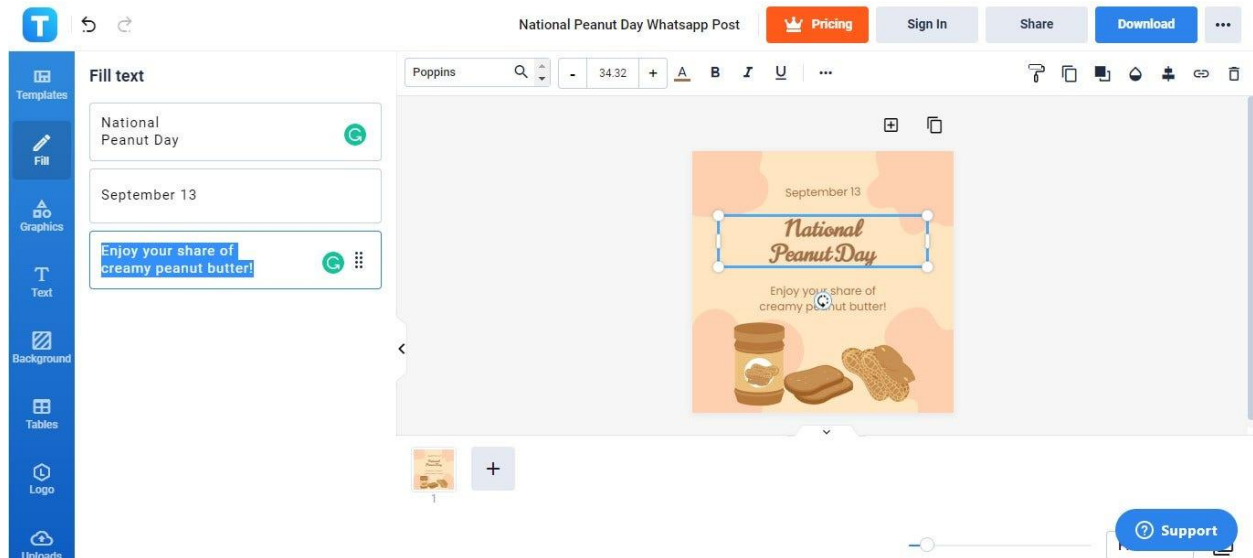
National Peanut Day Whatsapp Post

Pricing

Sign In

Share

Download

Templates

Fill

Graphics

Text

Background

Tables

Logo

Uploads

Fill text

National
Peanut Day

September 13

Enjoy your share of
creamy peanut butter!

Poppins

34.32

September 13

National
Peanut Day

Enjoy your share of
creamy peanut butter!

1

Support